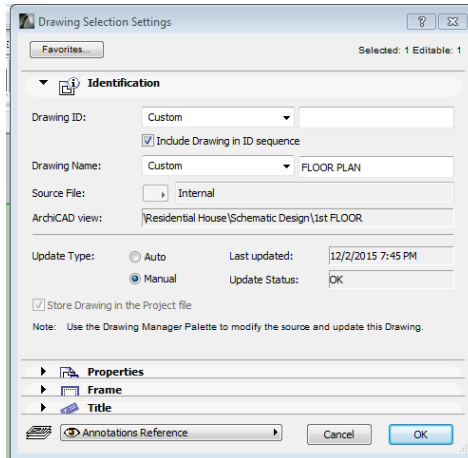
Drawing Selection Settings

?

Favorites...

Selected: 1 Editable: 1

Identification

Drawing ID: Custom

Include Drawing in ID sequence

Drawing Name: Custom FLOOR PLAN

Source File: Internal

ArchiCAD view: \Residential House\Schematic Design\1st FLOOR

Update Type: Auto Last updated: 12/2/2015 7:45 PM

Manual Update Status: OK

Store Drawing in the Project file

Note: Use the Drawing Manager Palette to modify the source and update this Drawing.

Properties

Frame

Title

Annotations Reference

Cancel

OK